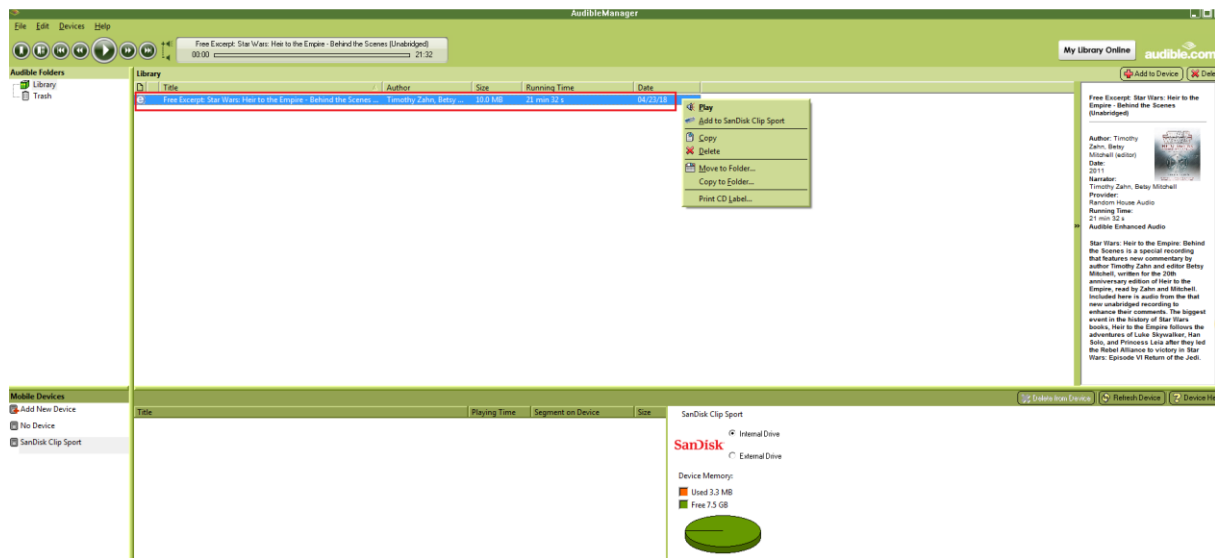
AudibleManager

File Edit Devices Help

Free Excerpt: Star Wars: Heir to the Empire - Behind the Scenes (Unabridged)
00:00 21:32

My Library Online audible.com

Audible Folders
Library
Trash

Library

Add to Device Dele

| | Title | Author | Size | Running Time | Date |
|---|---|---|---|---|---|
| | Free Excerpt: Star Wars: Heir to the Empire - Behind the Scenes ... | Timothy Zahn, Betsy ... | 10.0 MB | 21 min 32 s | 04/23/18 |

Play
Add to SanDisk Clip Sport
Copy
Delete
Move to Folder...
Copy to Folder...
Print CD Label...

Free Excerpt: Star Wars: Heir to the Empire - Behind the Scenes (Unabridged)

Author: Timothy Zahn, Betsy Mitchell (editor)
Date: 2011
Narrator: Timothy Zahn, Betsy Mitchell
Provider: Random House Audio
Running Time: 21 min 32 s
Audible Enhanced Audio

Star Wars: Heir to the Empire: Behind the Scenes is a special recording that features new commentary by author Timothy Zahn and editor Betsy Mitchell, written for the 20th anniversary edition of Heir to the Empire, read by Zahn and Mitchell. Included here is audio from the that new unabridged recording to enhance their comments. The biggest event in the history of Star Wars books, Heir to the Empire follows the adventures of Luke Skywalker, Han Solo, and Princess Leia after they led the Rebel Alliance to victory in Star Wars: Episode VI Return of the Jedi.

Mobile Devices
Add New Device
No Device
SanDisk Clip Sport

Delete from Device Refresh Device Device He

| Title | Playing Time | Segment on Device | Size |
|---|---|---|---|

SanDisk Clip Sport
SanDisk
Internal Drive
External Drive
Device Memory:
Used 3.3 MB
Free 7.5 GB